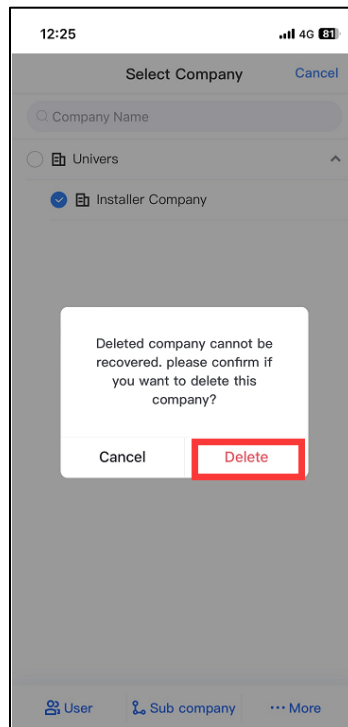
12:25

4G 81

Select Company

Cancel

Company Name

Univers

Installer Company

Deleted company cannot be recovered. please confirm if you want to delete this company?

Cancel

Delete

User

Sub company

··· More